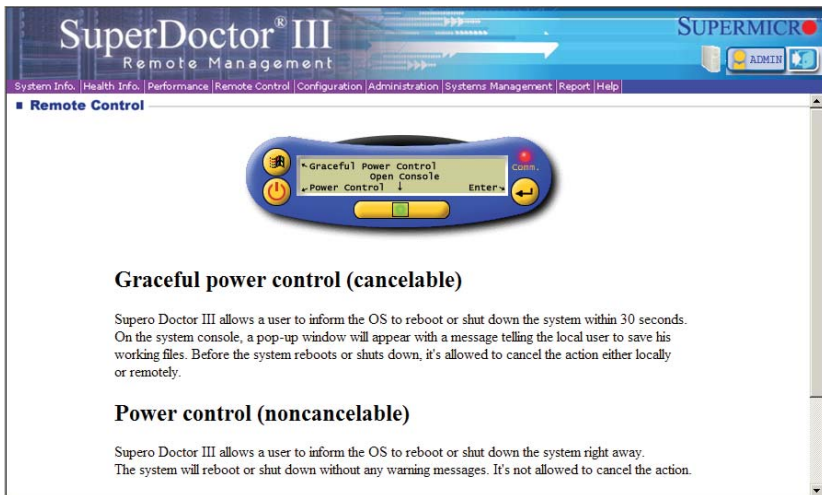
SuperDoctor® III
Remote Management

SUPERMICRO

ADMIN

System Info. | Health Info. | Performance | Remote Control | Configuration | Administration | Systems Management | Report | Help

Remote Control

Graceful Power Control
Open Console
Power Control ↓
Enter
Comm.

Graceful power control (cancelable)

Supero Doctor III allows a user to inform the OS to reboot or shut down the system within 30 seconds. On the system console, a pop-up window will appear with a message telling the local user to save his working files. Before the system reboots or shuts down, it's allowed to cancel the action either locally or remotely.

Power control (noncancelable)

Supero Doctor III allows a user to inform the OS to reboot or shut down the system right away. The system will reboot or shut down without any warning messages. It's not allowed to cancel the action.